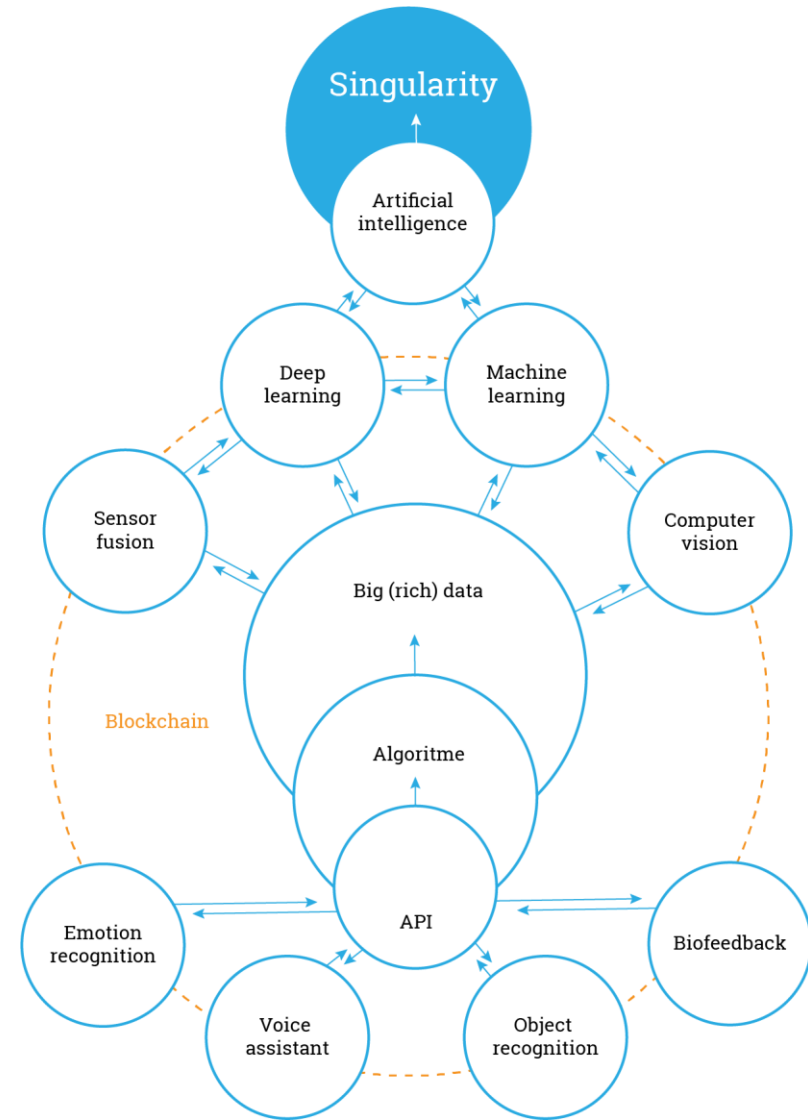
Singularity

Artificial intelligence

Deep learning

Machine learning

Sensor fusion

Computer vision

Big (rich) data

Blockchain

Algoritme

API

Emotion recognition

Biofeedback

Voice assistant

Object recognition